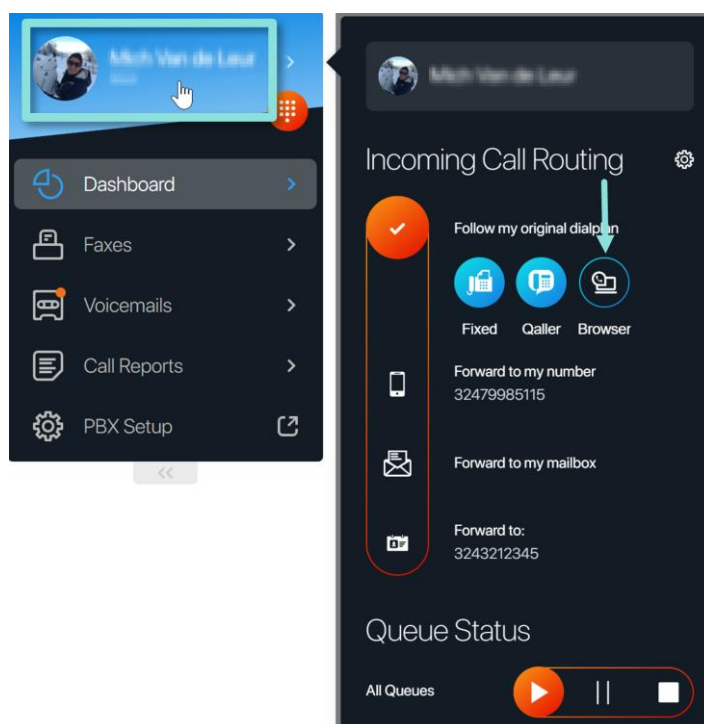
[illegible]

Dashboard

Faxes

Voicemails

Call Reports

PBX Setup

<<

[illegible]

Incoming Call Routing

Follow my original dialplan

Fixed Qaller Browser

Forward to my number
32479985115

Forward to my mailbox

Forward to:
3243212345

Queue Status

All Queues